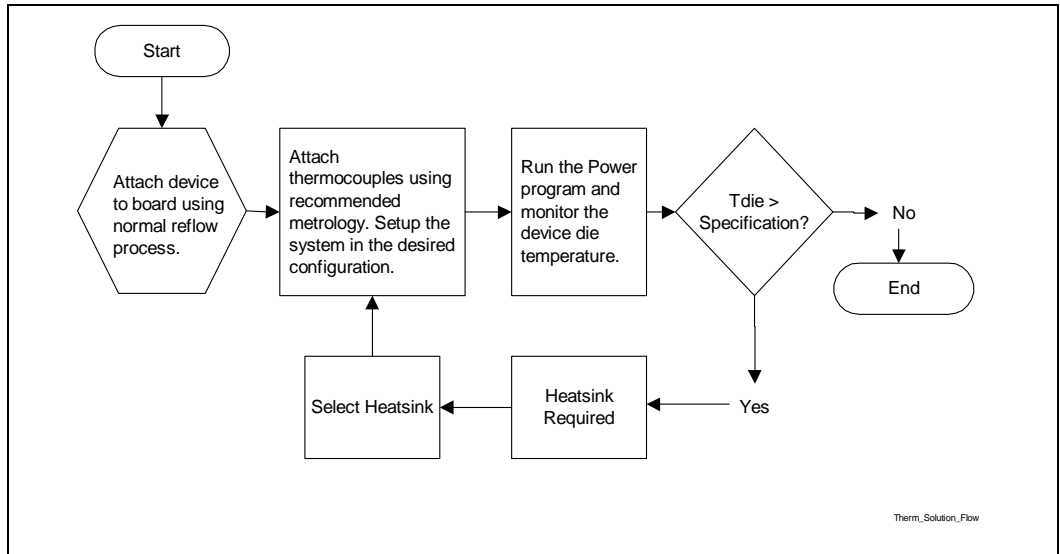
Start

Attach device to board using normal reflow process.

Attach thermocouples using recommended metrology. Setup the system in the desired configuration.

Run the Power program and monitor the device die temperature.

Tdie > Specification?

No

End

Yes

Heatsink Required

Select Heatsink

Therm_Solution_Flow